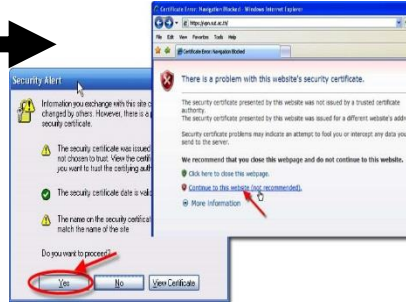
Certificate Error: Navigation Blocked - Windows Internet Explorer

https://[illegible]

File Edit View Favorites Tools Help

Certificate Error: Navigation Blocked

There is a problem with this website's security certificate.

The security certificate presented by this website was not issued by a trusted certificate authority.
The security certificate presented by this website was issued for a different website's ad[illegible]

Security certificate problems may indicate an attempt to fool you or intercept any data you send to the server.

We recommend that you close this webpage and do not continue to this website.

Click here to close this webpage.

Continue to this website (not recommended).

More information

Security Alert

Information you exchange with this site c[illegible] changed by others. However, there is a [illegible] security certificate.

The security certificate was issued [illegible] not chosen to trust. View the certifi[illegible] you want to trust the certifying auth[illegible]

The security certificate date is vali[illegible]

The name on the security certificat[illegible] match the name of the site

Do you want to proceed?

Yes No View Certificate